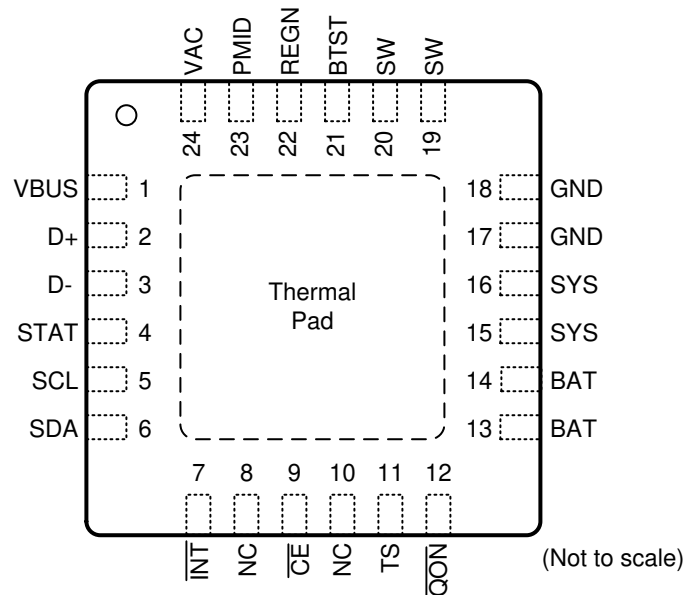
VAC PMID REGN BTST SW SW

24 23 22 21 20 19

VBUS 1

D+ 2

D- 3

STAT 4

SCL 5

SDA 6

18 GND

17 GND

16 SYS

15 SYS

14 BAT

13 BAT

Thermal Pad

7 8 9 10 11 12

$\overline{INT}$ NC $\overline{CE}$ NC TS $\overline{QON}$

(Not to scale)